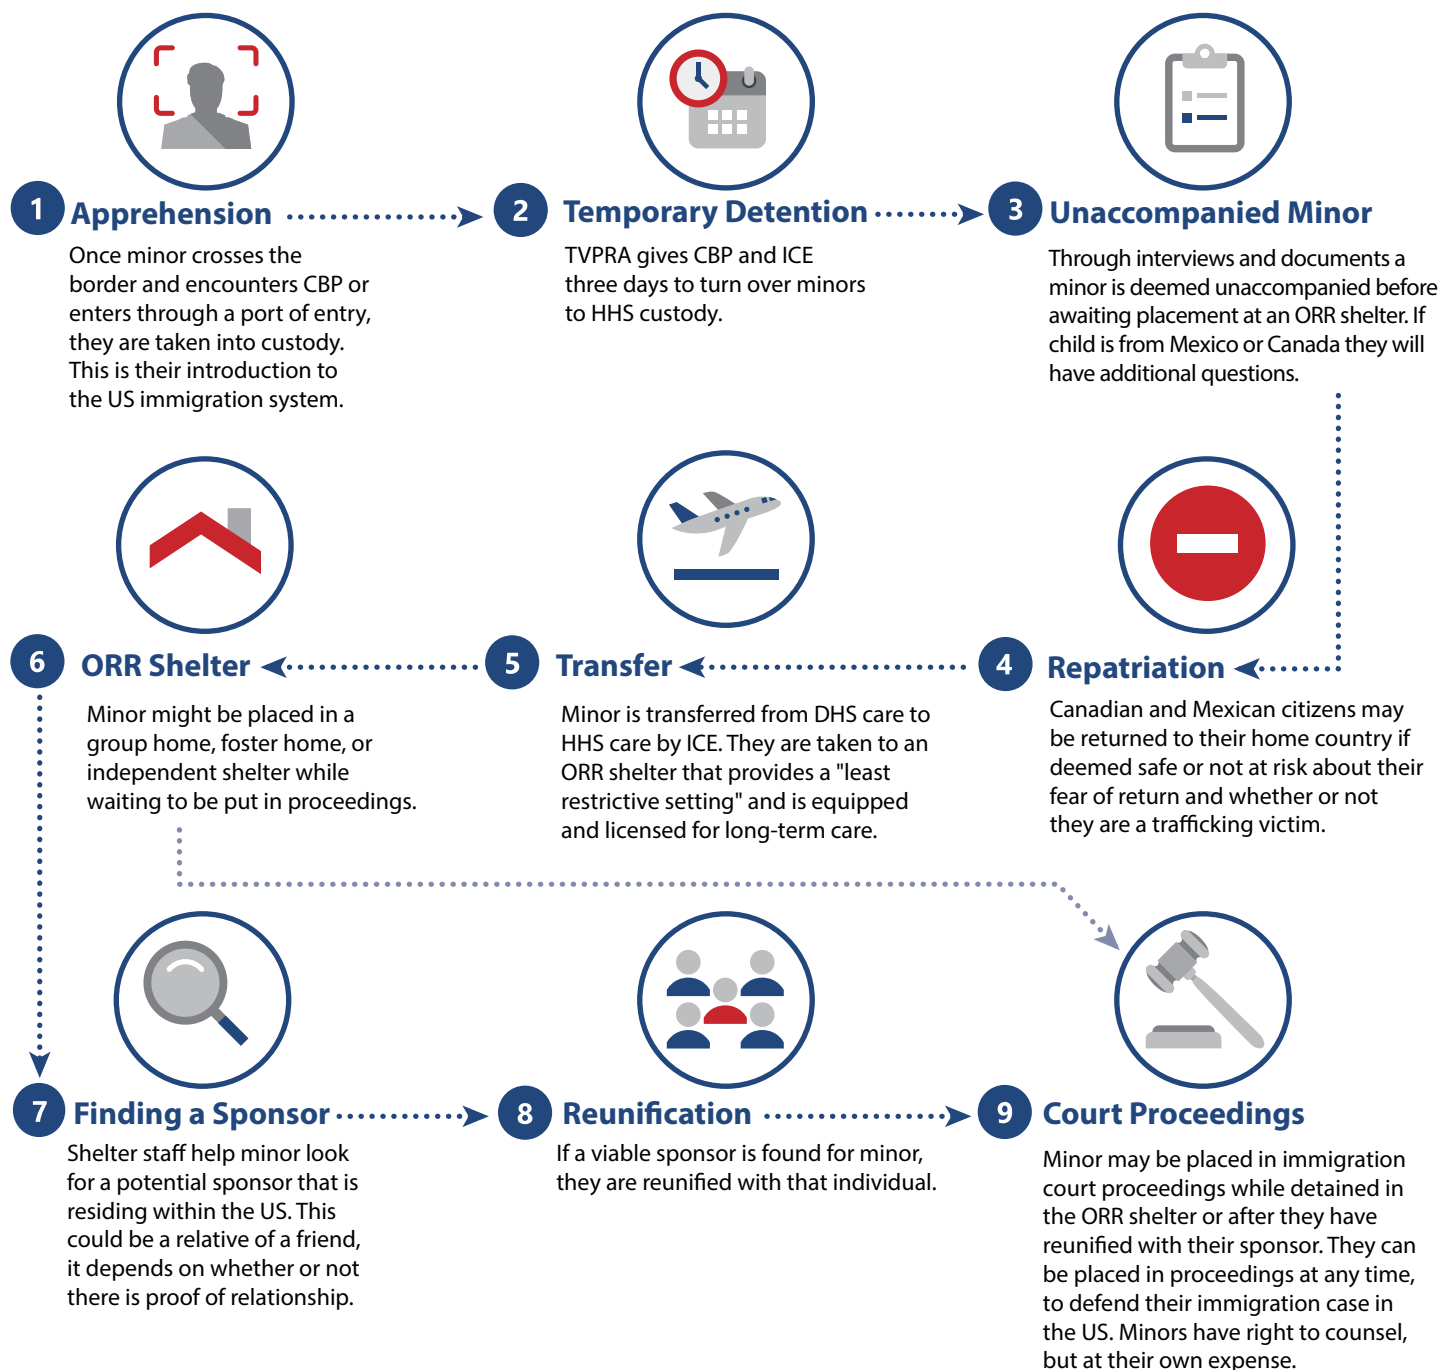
1 Apprehension

Once minor crosses the border and encounters CBP or enters through a port of entry, they are taken into custody. This is their introduction to the US immigration system.

2 Temporary Detention

TVPRA gives CBP and ICE three days to turn over minors to HHS custody.

3 Unaccompanied Minor

Through interviews and documents a minor is deemed unaccompanied before awaiting placement at an ORR shelter. If child is from Mexico or Canada they will have additional questions.

6 ORR Shelter

Minor might be placed in a group home, foster home, or independent shelter while waiting to be put in proceedings.

5 Transfer

Minor is transferred from DHS care to HHS care by ICE. They are taken to an ORR shelter that provides a "least restrictive setting" and is equipped and licensed for long-term care.

4 Repatriation

Canadian and Mexican citizens may be returned to their home country if deemed safe or not at risk about their fear of return and whether or not they are a trafficking victim.

7 Finding a Sponsor

Shelter staff help minor look for a potential sponsor that is residing within the US. This could be a relative of a friend, it depends on whether or not there is proof of relationship.

8 Reunification

If a viable sponsor is found for minor, they are reunified with that individual.

9 Court Proceedings

Minor may be placed in immigration court proceedings while detained in the ORR shelter or after they have reunified with their sponsor. They can be placed in proceedings at any time, to defend their immigration case in the US. Minors have right to counsel, but at their own expense.